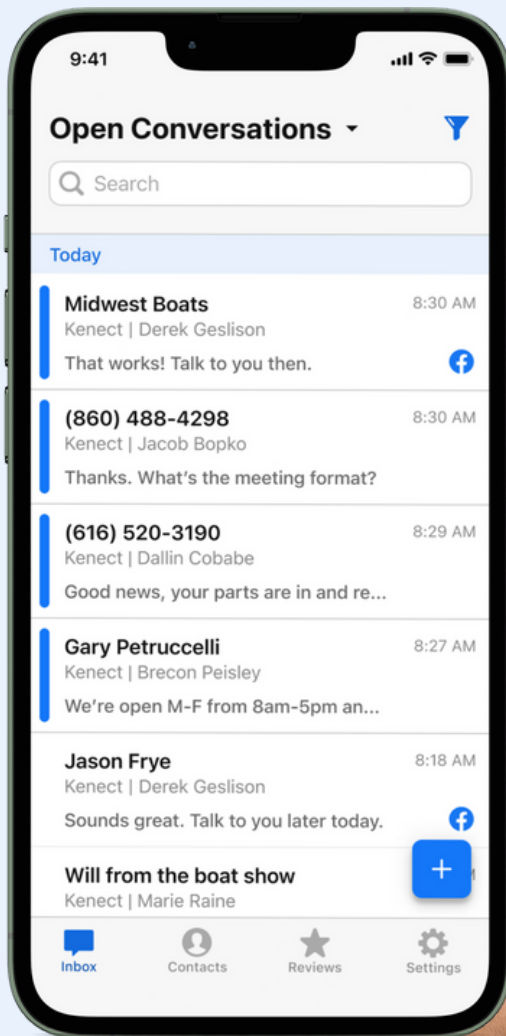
9:41

Open Conversations

Search

Today

Midwest Boats
8:30 AM
Kenect | Derek Geslison
That works! Talk to you then.

(860) 488-4298
8:30 AM
Kenect | Jacob Bopko
Thanks. What's the meeting format?

(616) 520-3190
8:29 AM
Kenect | Dallin Cobabe
Good news, your parts are in and re...

Gary Petruccelli
8:27 AM
Kenect | Brecon Peisley
We're open M-F from 8am-5pm an...

Jason Frye
8:18 AM
Kenect | Derek Geslison
Sounds great. Talk to you later today.

Will from the boat show
Kenect | Marie Raine

+

Inbox
Contacts
Reviews
Settings